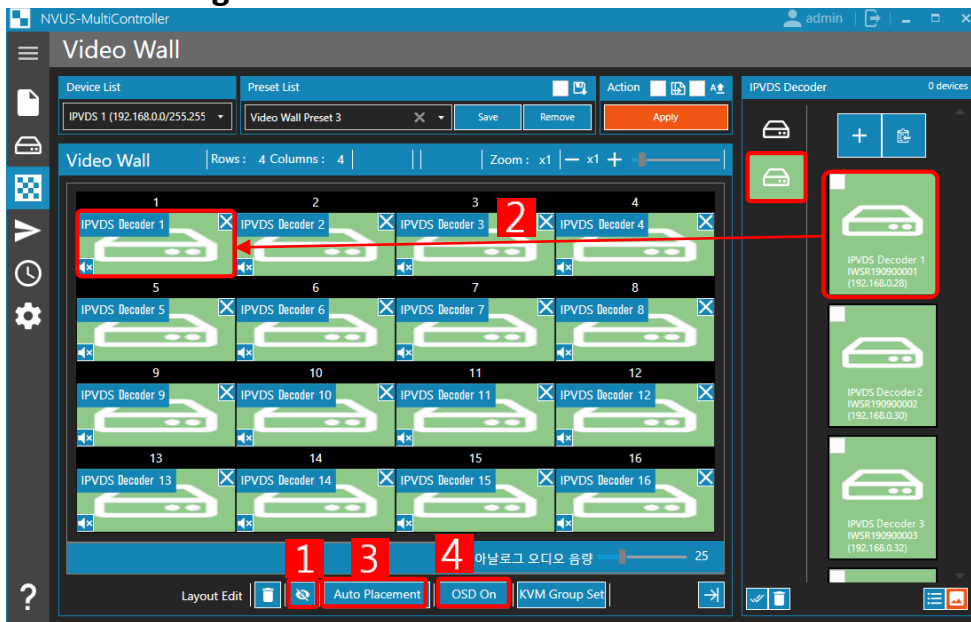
NVUS-MultiController
admin
Video Wall
Device List
IPVDS 1 (192.168.0.0/255.255
Preset List
Video Wall Preset 3
Save
Remove
Action
Apply
IPVDS Decoder
0 devices
Video Wall
Rows : 4 Columns : 4
Zoom : x1 — x1 +

| 1 | 2 | 3 | 4 |
|---|---|---|---|
| IPVDS Decoder 1 | IPVDS Decoder 2 | IPVDS Decoder 3 | IPVDS Decoder 4 |
| 5 | 6 | 7 | 8 |
| IPVDS Decoder 5 | IPVDS Decoder 6 | IPVDS Decoder 7 | IPVDS Decoder 8 |
| 9 | 10 | 11 | 12 |
| IPVDS Decoder 9 | IPVDS Decoder 10 | IPVDS Decoder 11 | IPVDS Decoder 12 |
| 13 | 14 | 15 | 16 |
| IPVDS Decoder 13 | IPVDS Decoder 14 | IPVDS Decoder 15 | IPVDS Decoder 16 |

2

IPVDS Decoder 1
IWSR190900001
(192.168.0.28)

IPVDS Decoder 2
IWSR190900002
(192.168.0.30)

IPVDS Decoder 3
IWSR190900003
(192.168.0.32)

아날로그 오디오 음량 25
1 3 4
Layout Edit
Auto Placement
OSD On
KVM Group Set
?